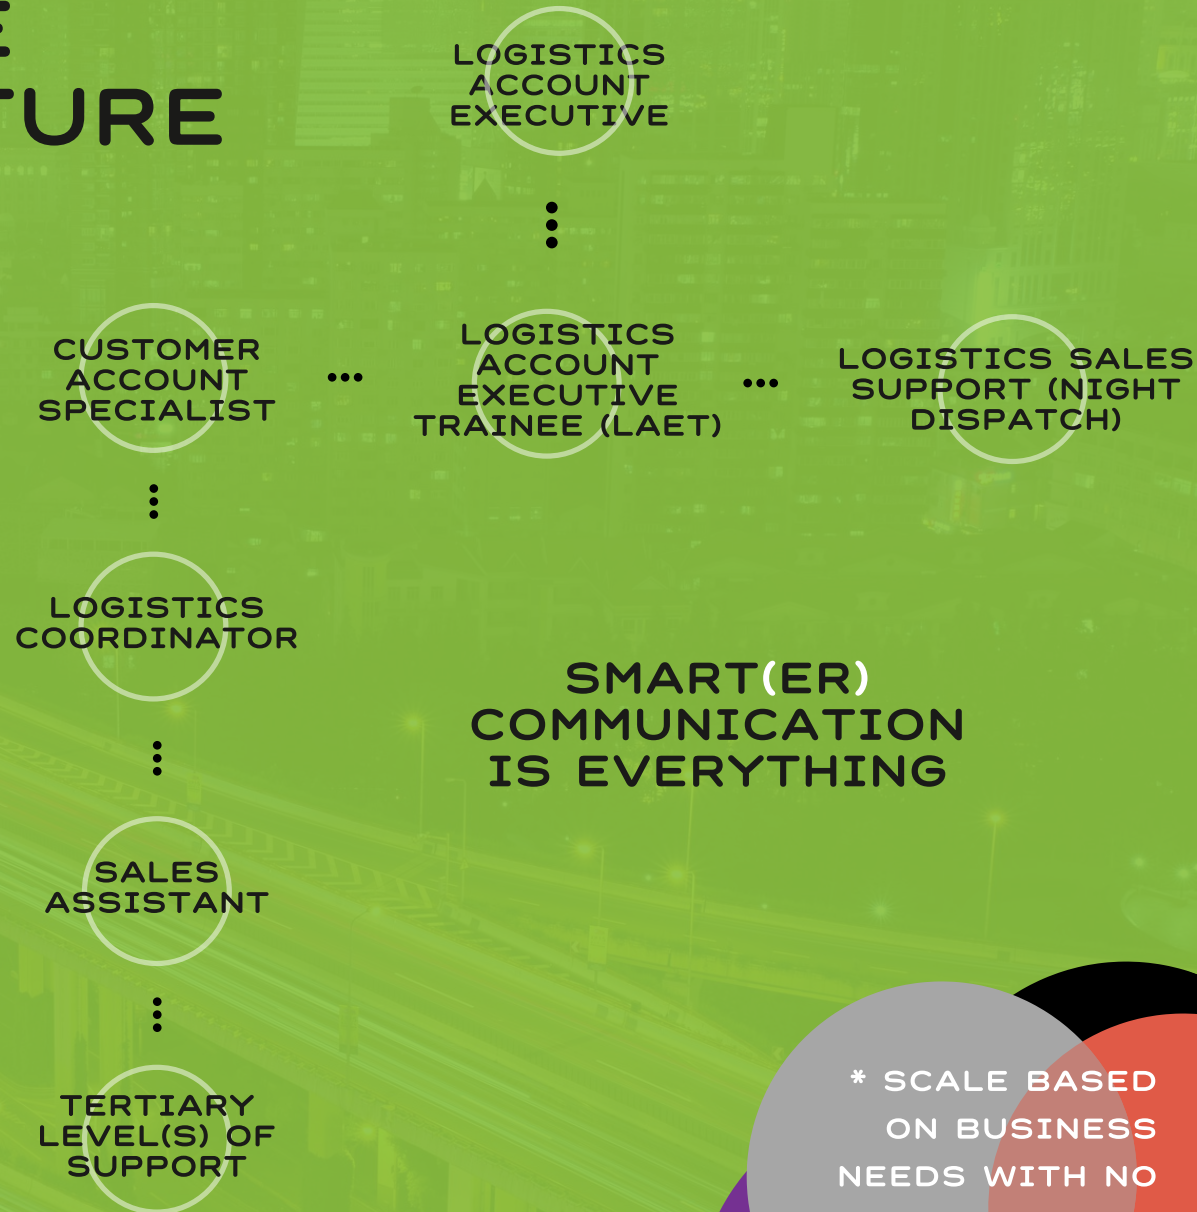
TURE

LOGISTICS ACCOUNT EXECUTIVE

CUSTOMER ACCOUNT SPECIALIST

LOGISTICS ACCOUNT EXECUTIVE TRAINEE (LAET)

LOGISTICS SALES SUPPORT (NIGHT DISPATCH)

LOGISTICS COORDINATOR

SMART(ER) COMMUNICATION IS EVERYTHING

SALES ASSISTANT

TERTIARY LEVEL(S) OF SUPPORT

* SCALE BASED ON BUSINESS NEEDS WITH NO